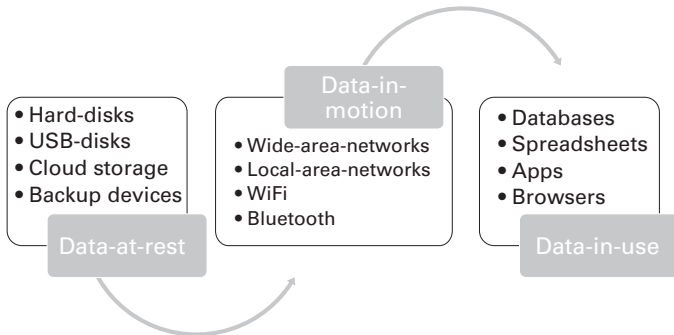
• Hard-disks
• USB-disks
• Cloud storage
• Backup devices

Data-at-rest

Data-in-motion

• Wide-area-networks
• Local-area-networks
• WiFi
• Bluetooth

• Databases
• Spreadsheets
• Apps
• Browsers

Data-in-use